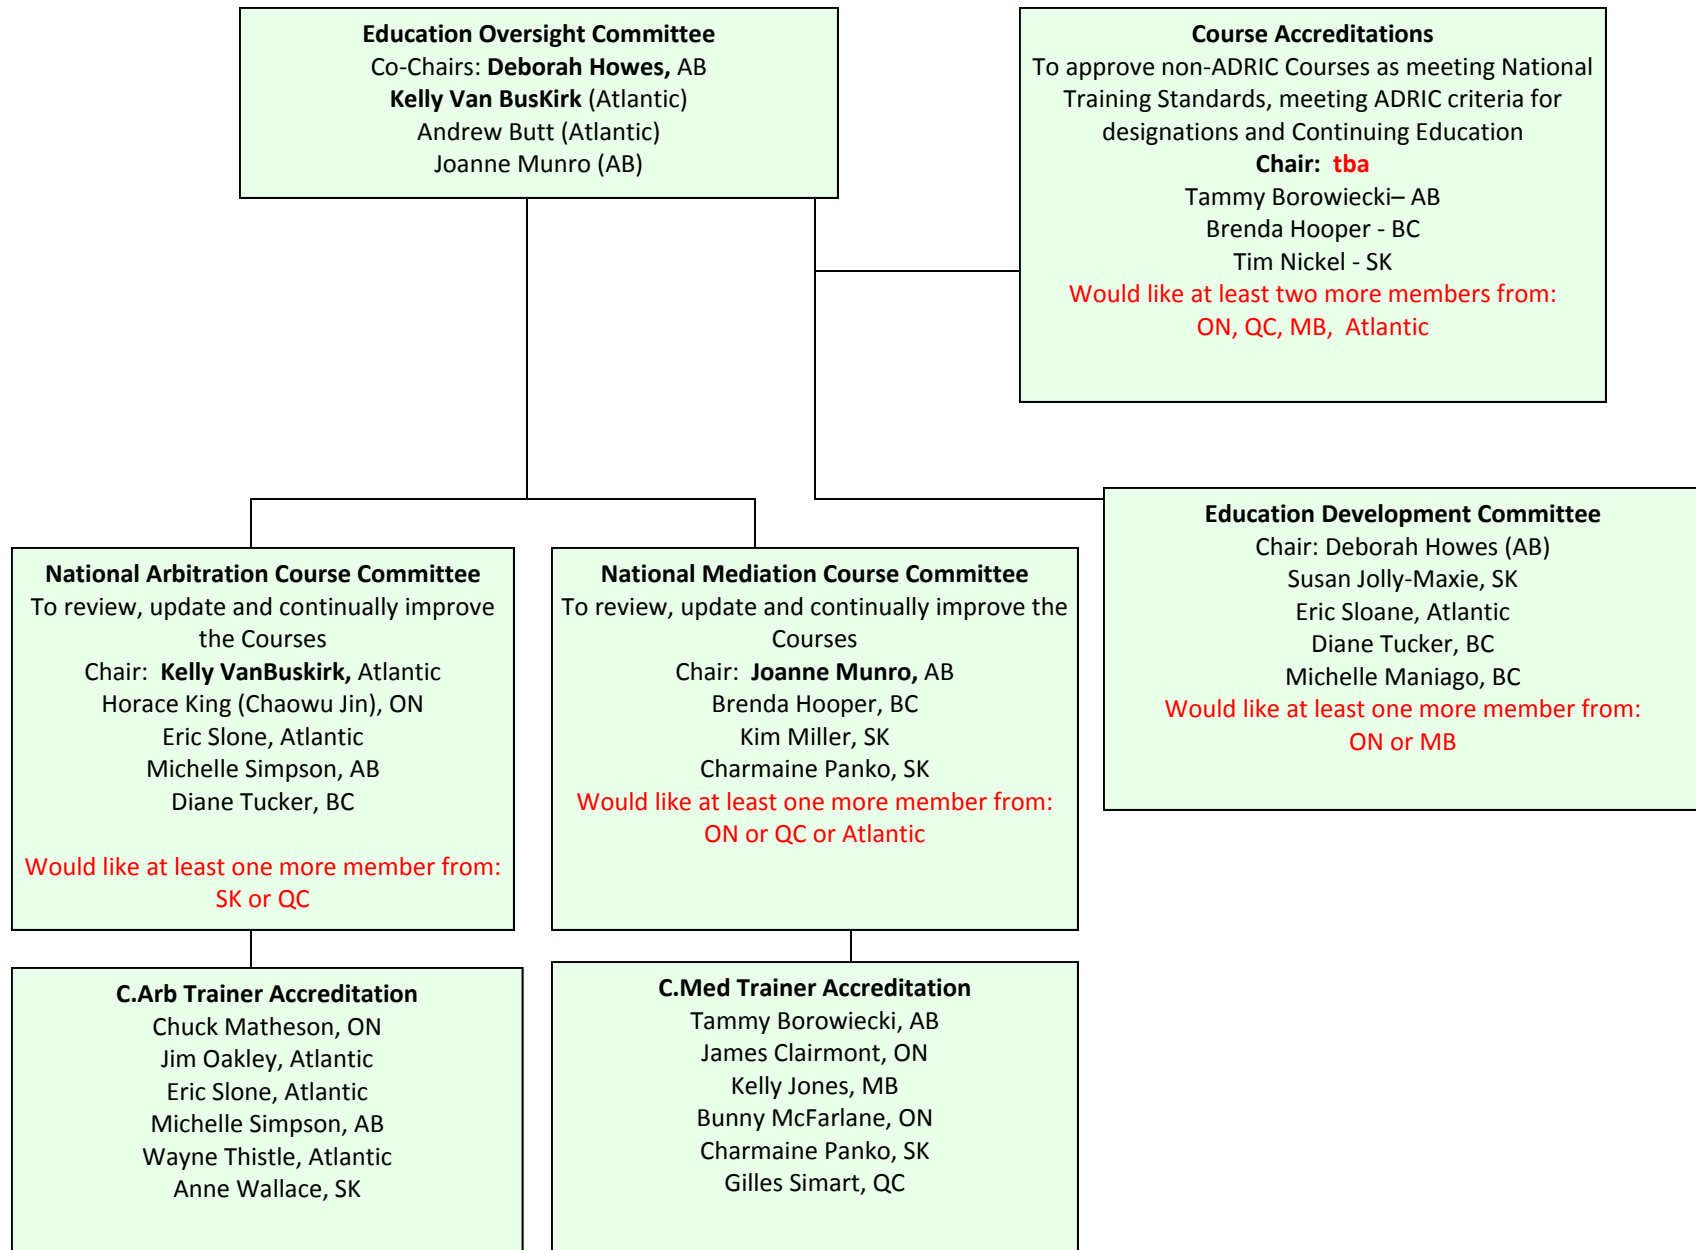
Education Oversight Committee
Co-Chairs: Deborah Howes, AB
Kelly Van BusKirk (Atlantic)
Andrew Butt (Atlantic)
Joanne Munro (AB)

Course Accreditations
To approve non-ADRIC Courses as meeting National Training Standards, meeting ADRIC criteria for designations and Continuing Education
Chair: tba
Tammy Borowiecki– AB
Brenda Hooper - BC
Tim Nickel - SK
Would like at least two more members from: ON, QC, MB, Atlantic

Education Development Committee
Chair: Deborah Howes (AB)
Susan Jolly-Maxie, SK
Eric Sloane, Atlantic
Diane Tucker, BC
Michelle Maniago, BC
Would like at least one more member from: ON or MB

National Arbitration Course Committee
To review, update and continually improve the Courses
Chair: Kelly VanBuskirk, Atlantic
Horace King (Chaowu Jin), ON
Eric Slone, Atlantic
Michelle Simpson, AB
Diane Tucker, BC

Would like at least one more member from: SK or QC

National Mediation Course Committee
To review, update and continually improve the Courses
Chair: Joanne Munro, AB
Brenda Hooper, BC
Kim Miller, SK
Charmaine Panko, SK
Would like at least one more member from: ON or QC or Atlantic

C.Arb Trainer Accreditation
Chuck Matheson, ON
Jim Oakley, Atlantic
Eric Slone, Atlantic
Michelle Simpson, AB
Wayne Thistle, Atlantic
Anne Wallace, SK

C.Med Trainer Accreditation
Tammy Borowiecki, AB
James Clairmont, ON
Kelly Jones, MB
Bunny McFarlane, ON
Charmaine Panko, SK
Gilles Simart, QC